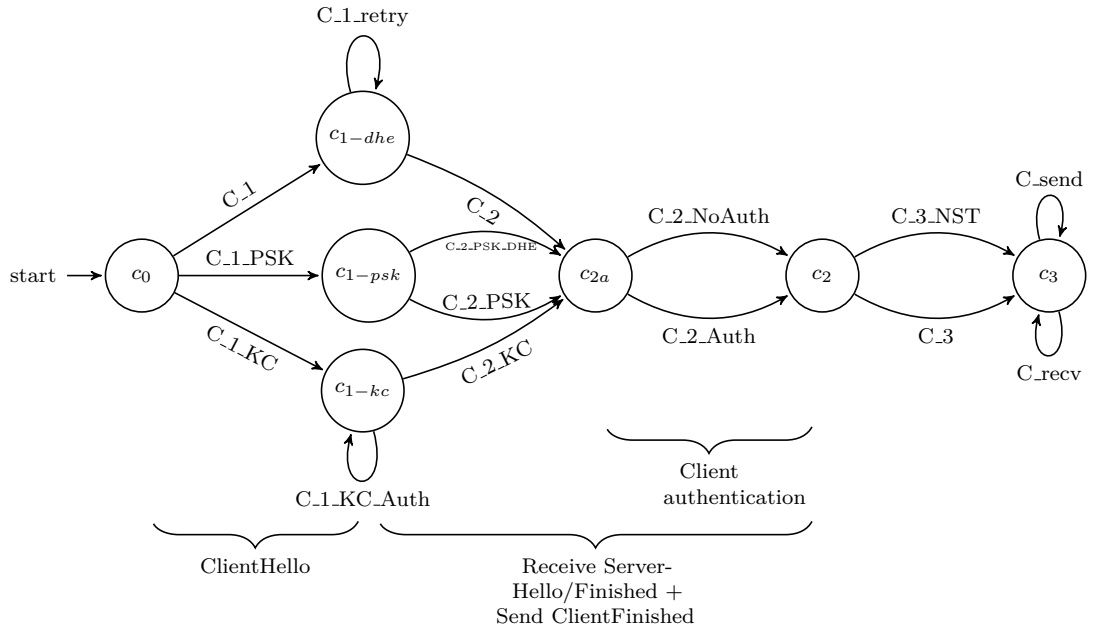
C_1_retry

$c_{1-dhe}$

C_1

C_2

start

$c_0$

C_1_PSK

$c_{1-psk}$

C_2_PSK_DHE

C_2_PSK

$c_{2a}$

C_2_NoAuth

C_2_Auth

$c_2$

C_3_NST

C_3

C_send

$c_3$

C_recv

C_1_KC

$c_{1-kc}$

C_2_KC

C_1_KC_Auth

Client authentication

ClientHello

Receive Server-Hello/Finished + Send ClientFinished